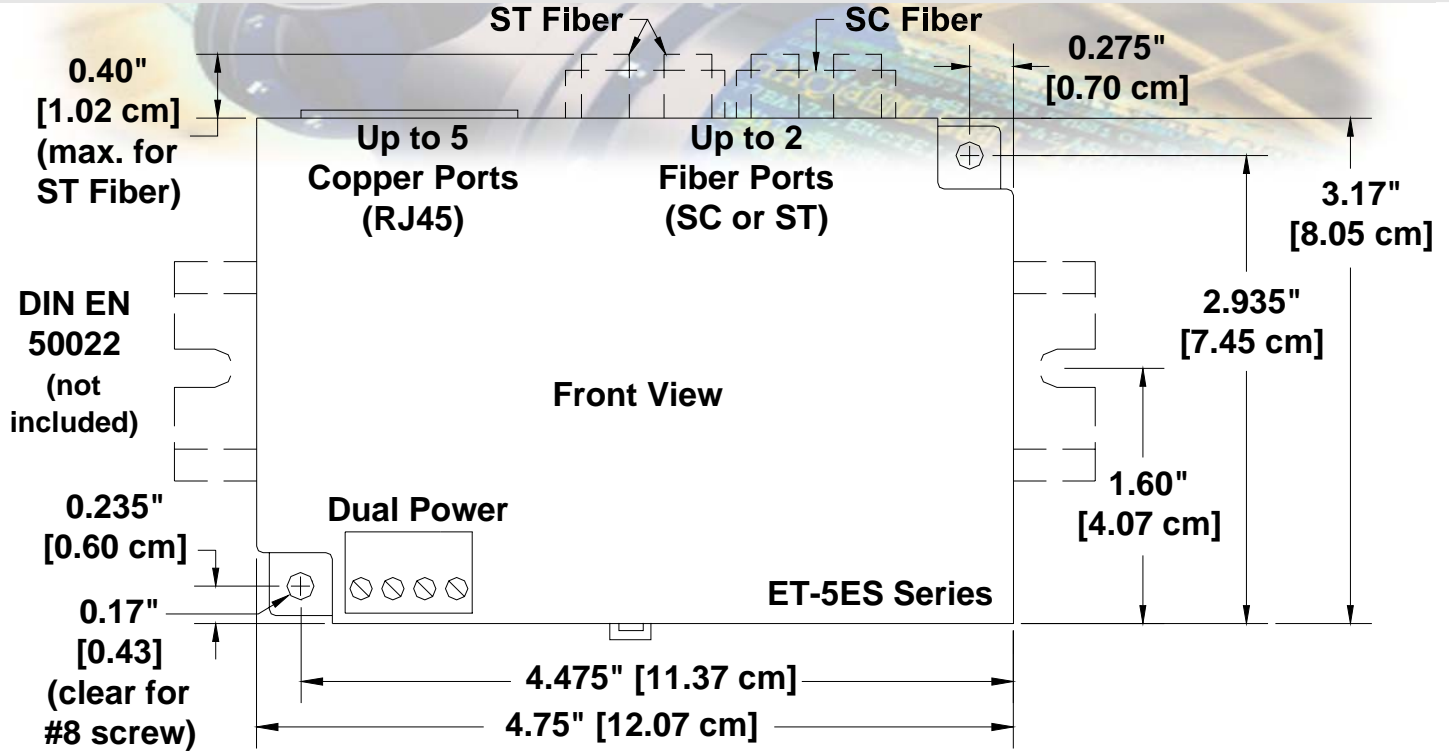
ST Fiber

SC Fiber

0.40"
[1.02 cm]
(max. for
ST Fiber)

0.275"
[0.70 cm]

Up to 5
Copper Ports
(RJ45)

Up to 2
Fiber Ports
(SC or ST)

3.17"
[8.05 cm]

2.935"
[7.45 cm]

DIN EN
50022
(not
included)

Front View

1.60"
[4.07 cm]

0.235"
[0.60 cm]

Dual Power

0.17"
[0.43]
(clear for
#8 screw)

ET-5ES Series

4.475" [11.37 cm]

4.75" [12.07 cm]